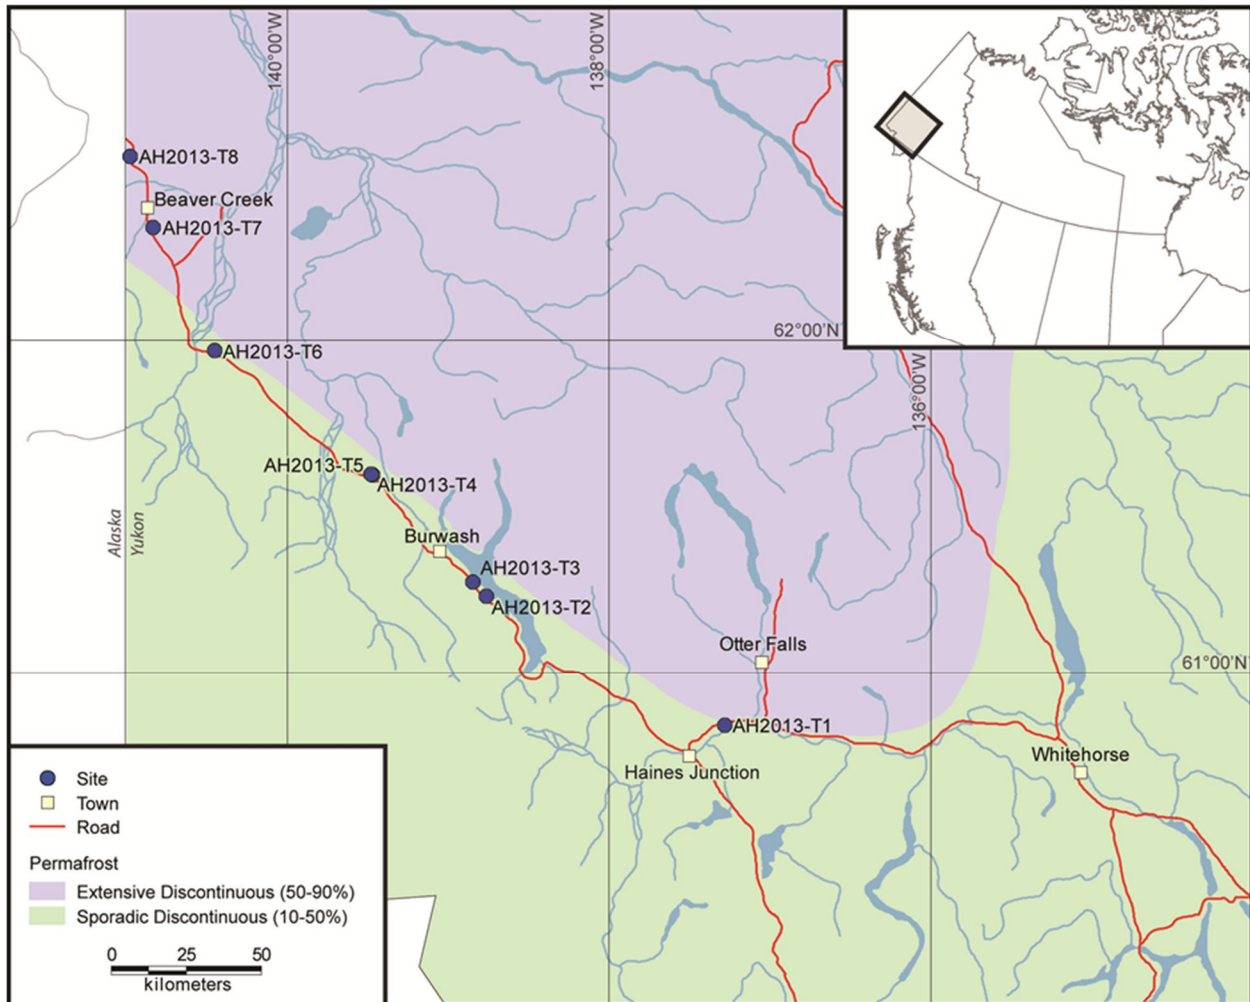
140°00'W
138°00'W
136°00'W
62°00'N
61°00'N
AH2013-T8
Beaver Creek
AH2013-T7
AH2013-T6
AH2013-T5
AH2013-T4
Burwash
AH2013-T3
AH2013-T2
Otter Falls
AH2013-T1
Haines Junction
Whitehorse
Alaska
Yukon

Site
Town
Road
Permafrost
Extensive Discontinuous (50-90%)
Sporadic Discontinuous (10-50%)
0 25 50
kilometers